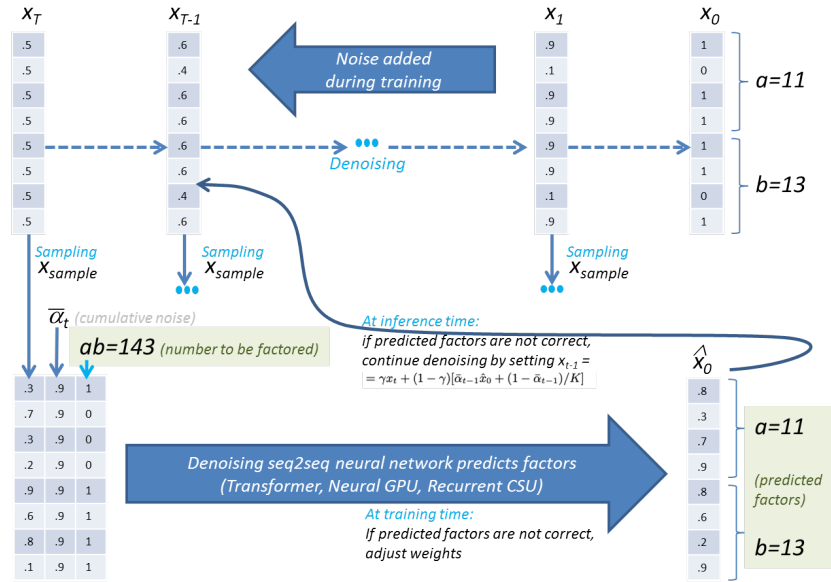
$x_T$

| .5 |
|---|
| .5 |
| .5 |
| .5 |
| .5 |
| .5 |
| .5 |
| .5 |

$x_{T-1}$

| .6 |
|---|
| .4 |
| .6 |
| .6 |
| .6 |
| .6 |
| .4 |
| .6 |

Noise added during training

$x_1$

| .9 |
|---|
| .1 |
| .9 |
| .9 |
| .9 |
| .9 |
| .1 |
| .9 |

$x_0$

| 1 |
|---|
| 0 |
| 1 |
| 1 |
| 1 |
| 1 |
| 0 |
| 1 |

a=11

b=13

•••

Denoising

Sampling $x_{sample}$

Sampling $x_{sample}$

•••

Sampling $x_{sample}$

•••

$\overline{\alpha}_t$ (cumulative noise)

ab=143 (number to be factored)

| .3 | .9 | 1 |
|---|---|---|
| .7 | .9 | 0 |
| .3 | .9 | 0 |
| .2 | .9 | 0 |
| .9 | .9 | 1 |
| .6 | .9 | 1 |
| .8 | .9 | 1 |
| .1 | .9 | 1 |

At inference time: if predicted factors are not correct, continue denoising by setting $x_{t-1}$ = $= \gamma x_t + (1-\gamma)[\bar{\alpha}_{t-1}\hat{x}_0 + (1-\bar{\alpha}_{t-1})/K]$

$\hat{x}_0$

| .8 |
|---|
| .3 |
| .7 |
| .9 |
| .8 |
| .6 |
| .2 |
| .9 |

a=11

(predicted factors)

b=13

Denoising seq2seq neural network predicts factors (Transformer, Neural GPU, Recurrent CSU)

At training time: If predicted factors are not correct, adjust weights